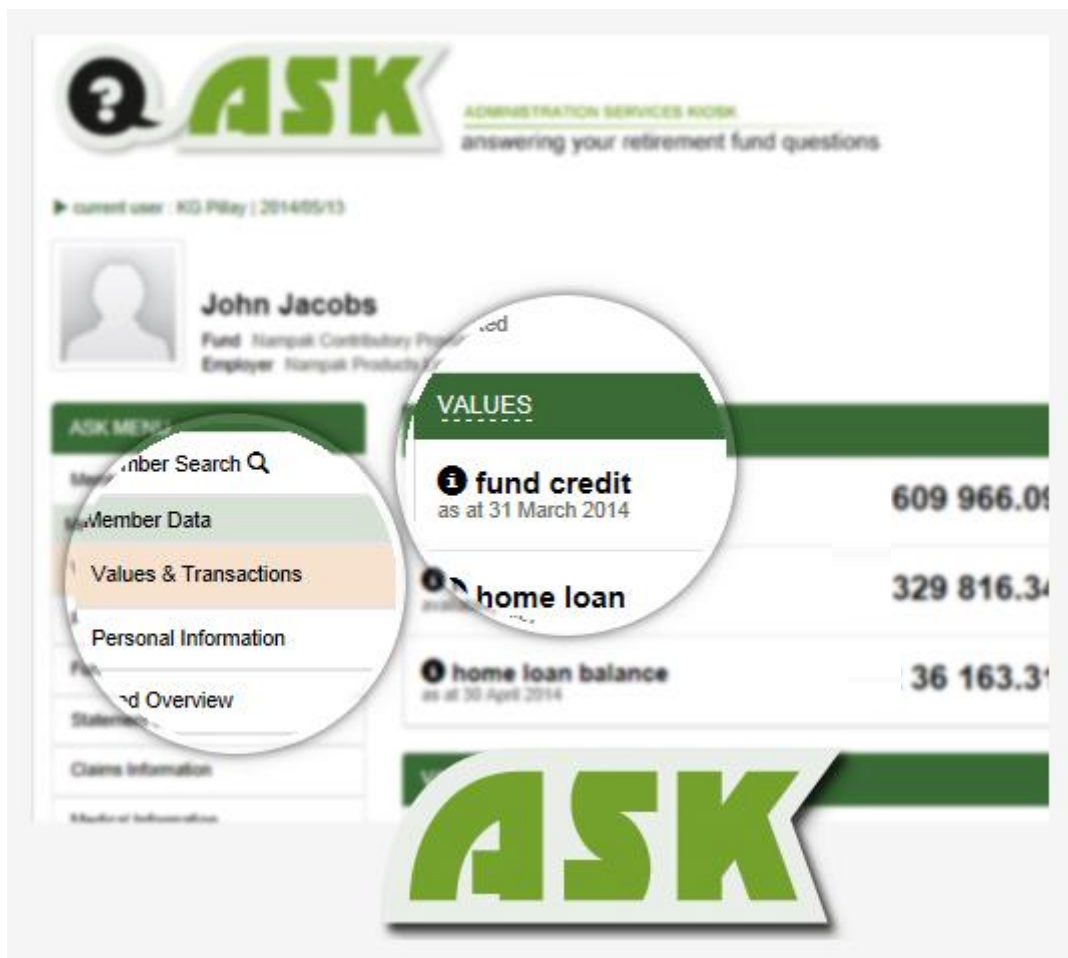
ASK

ADMINISTRATION SERVICES KIOSK
answering your retirement fund questions

▶ current user : KG Pillay | 2014/05/13

John Jacobs
Fund Nampak Contributory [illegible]
Employer Nampak Products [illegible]

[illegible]ed

ASK MENU

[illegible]mber Search

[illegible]Member Data

Values & Transactions

Personal Information

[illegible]d Overview

Statements

Claims Information

Medical Information

VALUES

fund credit
as at 31 March 2014

609 966.0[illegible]

home loan
avail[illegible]

329 816.3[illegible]

home loan balance
as at 30 April 2014

36 163.3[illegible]

ASK